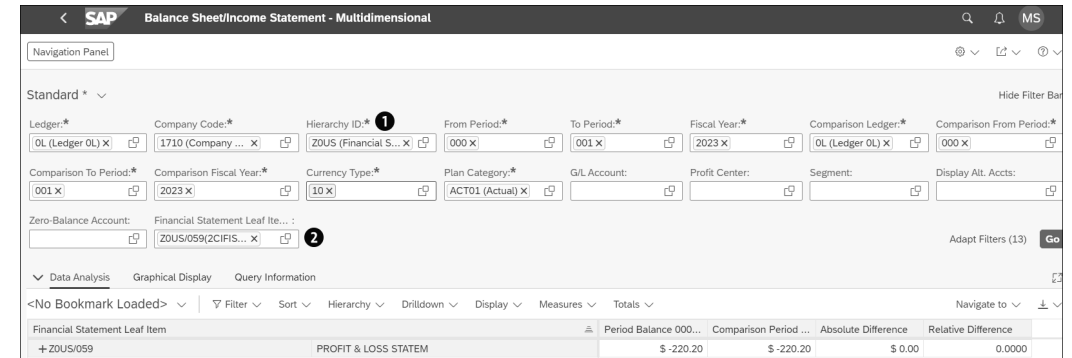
SAP Balance Sheet/Income Statement - Multidimensional

MS

Navigation Panel

Standard * ∨

Hide Filter Bar

Ledger:*
0L (Ledger 0L) ×

Company Code:*
1710 (Company ... ×

Hierarchy ID:* ❶
Z0US (Financial S... ×

From Period:*
000 ×

To Period:*
001 ×

Fiscal Year:*
2023 ×

Comparison Ledger:*
0L (Ledger 0L) ×

Comparison From Period:*
000 ×

Comparison To Period:*
001 ×

Comparison Fiscal Year:*
2023 ×

Currency Type:*
10 ×

Plan Category:*
ACT01 (Actual) ×

G/L Account:

Profit Center:

Segment:

Display Alt. Accts:

Zero-Balance Account:

Financial Statement Leaf Ite... :
Z0US/059(2CIFIS... × ❷

Adapt Filters (13)

Go

∨ Data Analysis   Graphical Display   Query Information

<No Bookmark Loaded> ∨   Filter ∨   Sort ∨   Hierarchy ∨   Drilldown ∨   Display ∨   Measures ∨   Totals ∨

Navigate to ∨

| Financial Statement Leaf Item | | Period Balance 000... | Comparison Period ... | Absolute Difference | Relative Difference |
|---|---|---|---|---|---|
| +Z0US/059 | PROFIT & LOSS STATEM | $ -220.20 | $ -220.20 | $ 0.00 | 0.0000 |